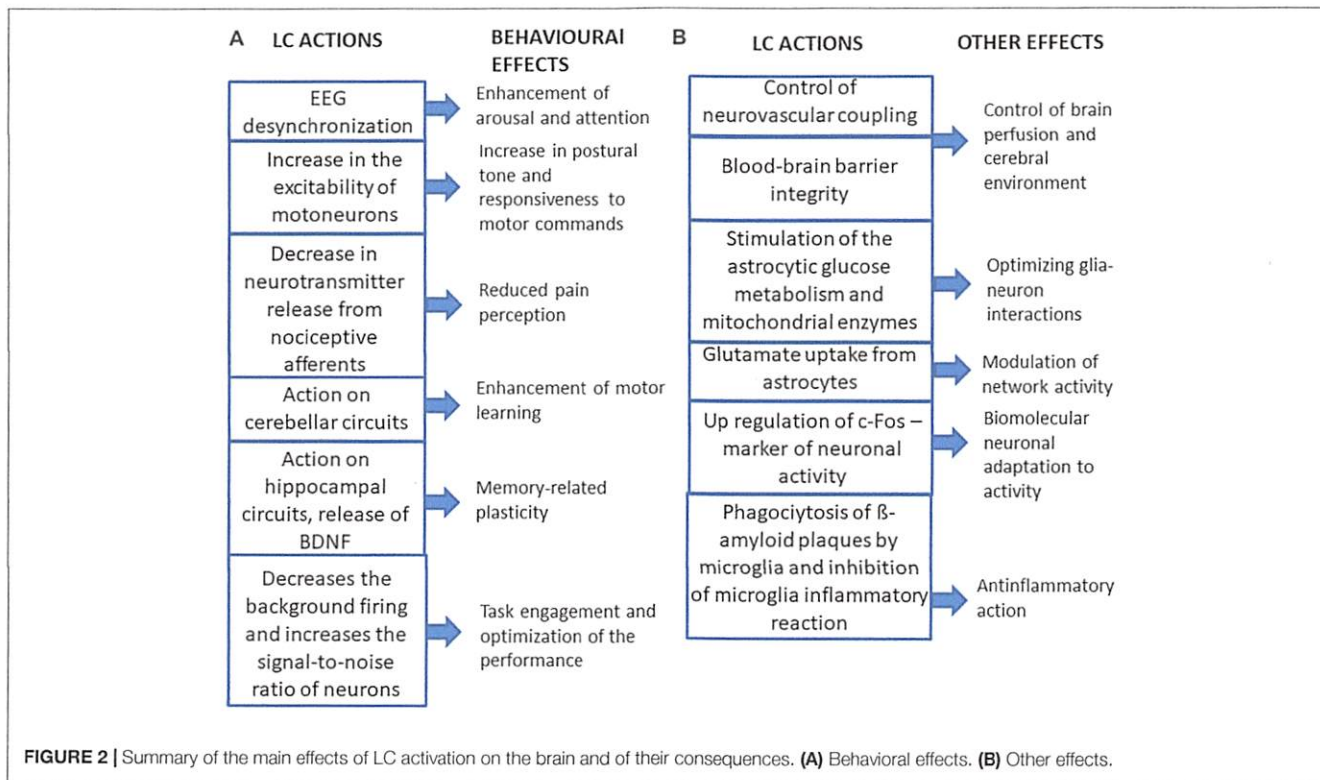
A LC ACTIONS

BEHAVIOURAI EFFECTS

EEG desynchronization

Enhancement of arousal and attention

Increase in the excitability of motoneurons

Increase in postural tone and responsiveness to motor commands

Decrease in neurotransmitter release from nociceptive afferents

Reduced pain perception

Action on cerebellar circuits

Enhancement of motor learning

Action on hippocampal circuits, release of BDNF

Memory-related plasticity

Decreases the background firing and increases the signal-to-noise ratio of neurons

Task engagement and optimization of the performance

B LC ACTIONS

OTHER EFFECTS

Control of neurovascular coupling

Blood-brain barrier integrity

Control of brain perfusion and cerebral environment

Stimulation of the astrocytic glucose metabolism and mitochondrial enzymes

Optimizing glia-neuron interactions

Glutamate uptake from astrocytes

Modulation of network activity

Up regulation of c-Fos – marker of neuronal activity

Biomolecular neuronal adaptation to activity

Phagocitosis of ß-amyloid plaques by microglia and inhibition of microglia inflammatory reaction

Antinflammatory action

FIGURE 2 | Summary of the main effects of LC activation on the brain and of their consequences. (A) Behavioral effects. (B) Other effects.